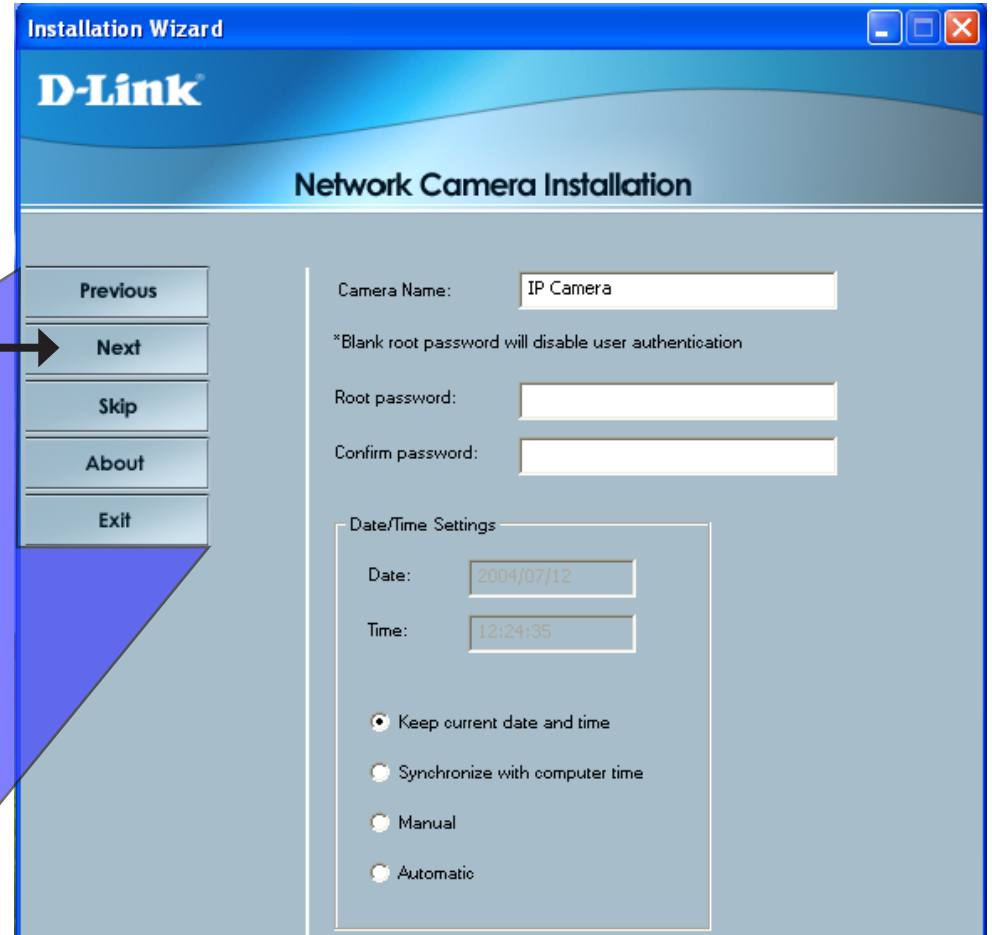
Installation Wizard

D-Link

Network Camera Installation

Previous

Next

Skip

About

Exit

Camera Name: IP Camera

*Blank root password will disable user authentication

Root password:

Confirm password:

Date/Time Settings

Date: 2004/07/12

Time: 12:24:35

Keep current date and time

Synchronize with computer time

Manual

Automatic